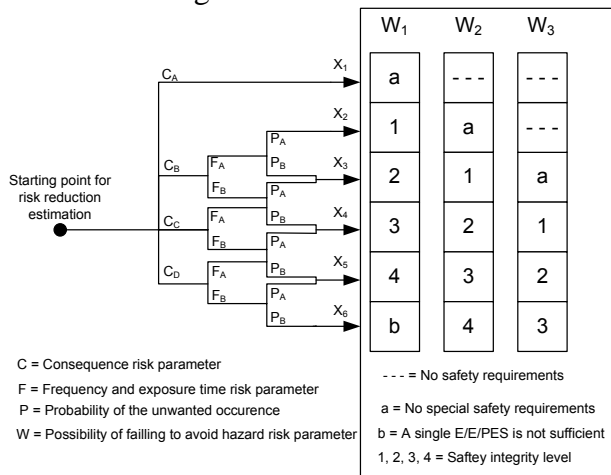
| | $W_1$ | $W_2$ | $W_3$ |
|---|---|---|---|
| $X_1$ | a | --- | --- |
| $X_2$ | 1 | a | --- |
| $X_3$ | 2 | 1 | a |
| $X_4$ | 3 | 2 | 1 |
| $X_5$ | 4 | 3 | 2 |
| $X_6$ | b | 4 | 3 |

Starting point for risk reduction estimation

$C_A$ $C_B$ $C_C$ $C_D$ $F_A$ $F_B$ $F_A$ $F_B$ $F_A$ $F_B$ $P_A$ $P_B$ $P_A$ $P_B$ $P_A$ $P_B$ $P_A$ $P_B$

C = Consequence risk parameter

F = Frequency and exposure time risk parameter

P = Probability of the unwanted occurence

W = Possibility of failling to avoid hazard risk parameter

--- = No safety requirements

a = No special safety requirements

b = A single E/E/PES is not sufficient

1, 2, 3, 4 = Saftey integrity level